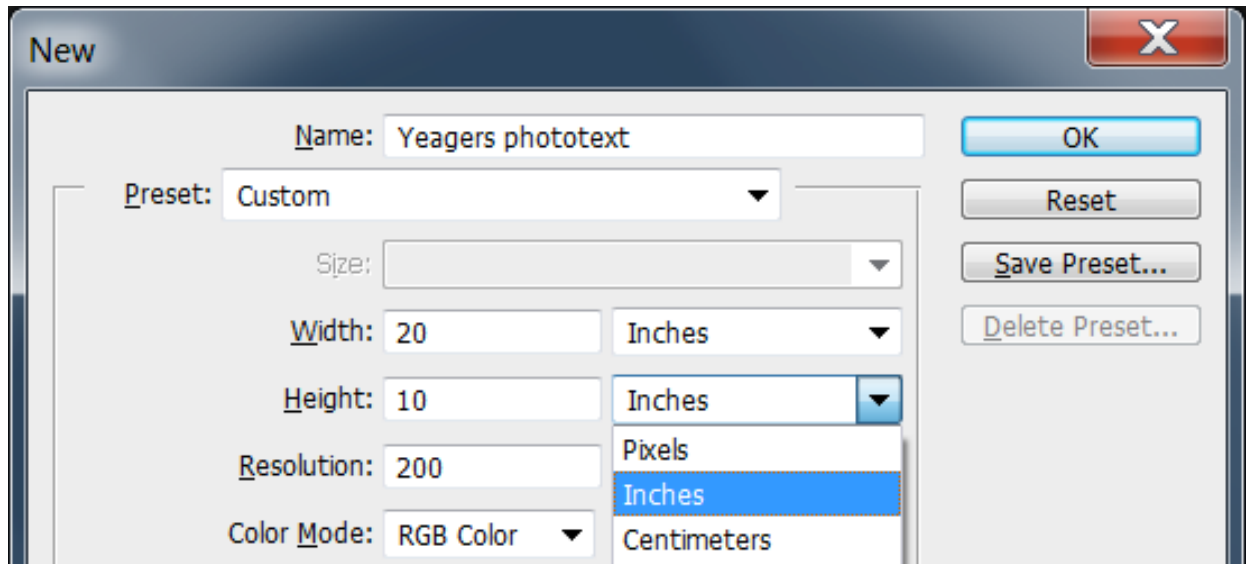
New

Name: Yeagers phototext

Preset: Custom

Size:

Width: 20 Inches

Height: 10 Inches

Resolution: 200

Color Mode: RGB Color

Pixels
Inches
Centimeters

OK

Reset

Save Preset...

Delete Preset...